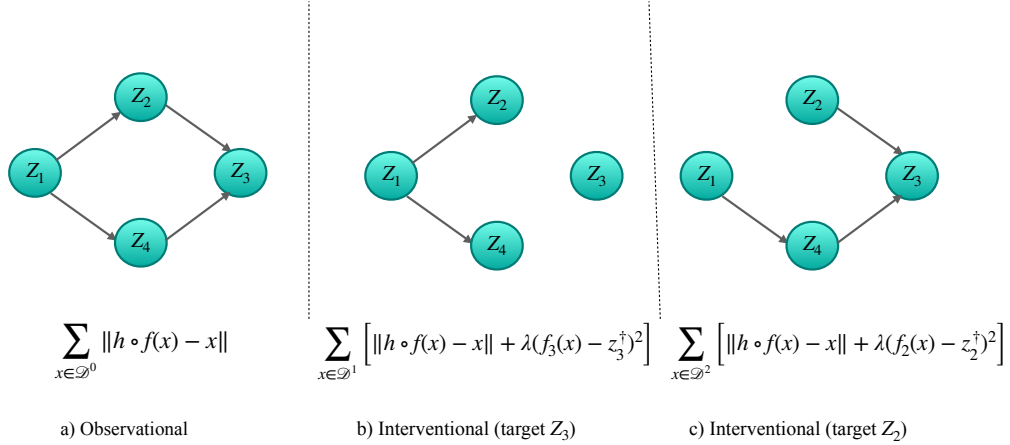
$Z_2$

$Z_1$

$Z_3$

$Z_4$

$\sum_{x \in \mathcal{D}^0} \|h \circ f(x) - x\|$

a) Observational

$Z_2$

$Z_1$

$Z_3$

$Z_4$

$\sum_{x \in \mathcal{D}^1} \left[ \|h \circ f(x) - x\| + \lambda (f_3(x) - z_3^{\dagger})^2 \right]$

b) Interventional (target $Z_3$)

$Z_2$

$Z_1$

$Z_3$

$Z_4$

$\sum_{x \in \mathcal{D}^2} \left[ \|h \circ f(x) - x\| + \lambda (f_2(x) - z_2^{\dagger})^2 \right]$

c) Interventional (target $Z_2$)